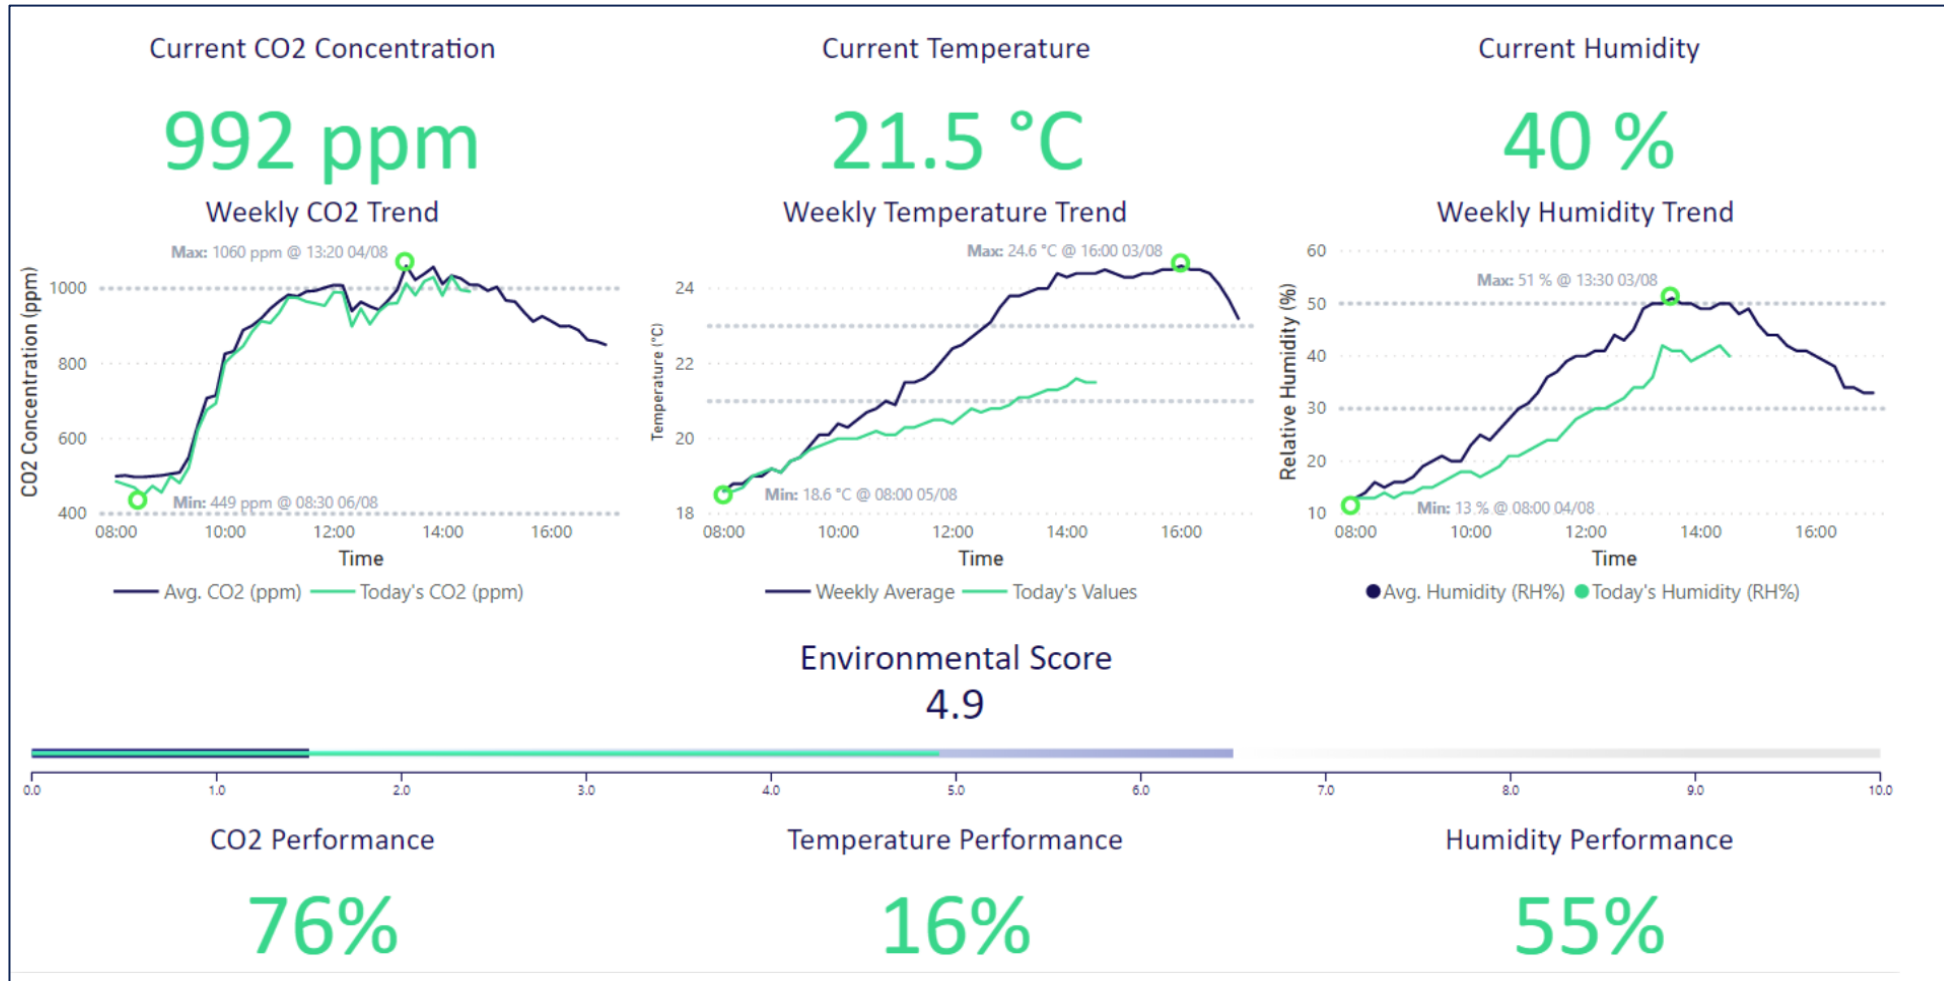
Current CO2 Concentration

992 ppm

Weekly CO2 Trend

Max: 1060 ppm @ 13:20 04/08

Min: 449 ppm @ 08:30 06/08

CO2 Concentration (ppm)

1000
800
600
400

08:00 10:00 12:00 14:00 16:00

Time

Avg. CO2 (ppm) Today's CO2 (ppm)

Current Temperature

21.5 °C

Weekly Temperature Trend

Max: 24.6 °C @ 16:00 03/08

Min: 18.6 °C @ 08:00 05/08

Temperature (°C)

24
22
20
18

08:00 10:00 12:00 14:00 16:00

Time

Weekly Average Today's Values

Current Humidity

40 %

Weekly Humidity Trend

Max: 51 % @ 13:30 03/08

Min: 13 % @ 08:00 04/08

Relative Humidity (%)

60
50
40
30
20
10

08:00 10:00 12:00 14:00 16:00

Time

Avg. Humidity (RH%) Today's Humidity (RH%)

Environmental Score

4.9

0.0 1.0 2.0 3.0 4.0 5.0 6.0 7.0 8.0 9.0 10.0

CO2 Performance

76%

Temperature Performance

16%

Humidity Performance

55%